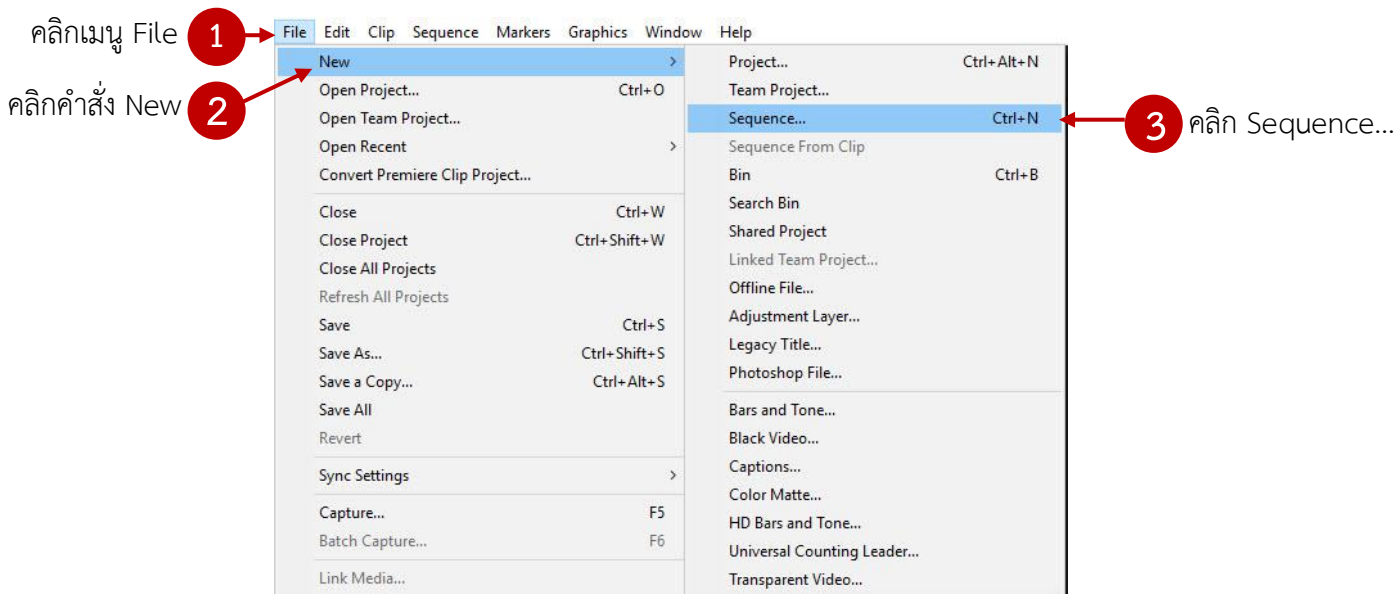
คลิกเมนู File 1

File Edit Clip Sequence Markers Graphics Window Help

คลิกคำสั่ง New 2

New >
Open Project... Ctrl+O
Open Team Project...
Open Recent >
Convert Premiere Clip Project...
Close Ctrl+W
Close Project Ctrl+Shift+W
Close All Projects
Refresh All Projects
Save Ctrl+S
Save As... Ctrl+Shift+S
Save a Copy... Ctrl+Alt+S
Save All
Revert
Sync Settings >
Capture... F5
Batch Capture... F6
Link Media...

Project... Ctrl+Alt+N
Team Project...
Sequence... Ctrl+N
Sequence From Clip
Bin Ctrl+B
Search Bin
Shared Project
Linked Team Project...
Offline File...
Adjustment Layer...
Legacy Title...
Photoshop File...
Bars and Tone...
Black Video...
Captions...
Color Matte...
HD Bars and Tone...
Universal Counting Leader...
Transparent Video...

3 คลิก Sequence...